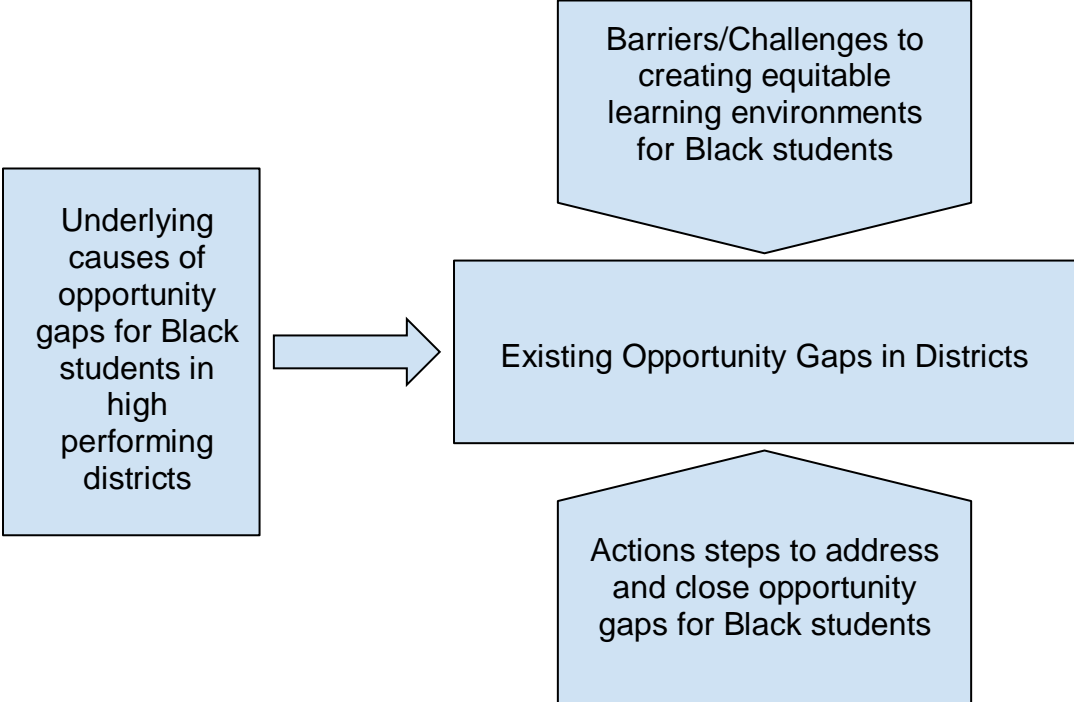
Barriers/Challenges to creating equitable learning environments for Black students

Underlying causes of opportunity gaps for Black students in high performing districts

Existing Opportunity Gaps in Districts

Actions steps to address and close opportunity gaps for Black students